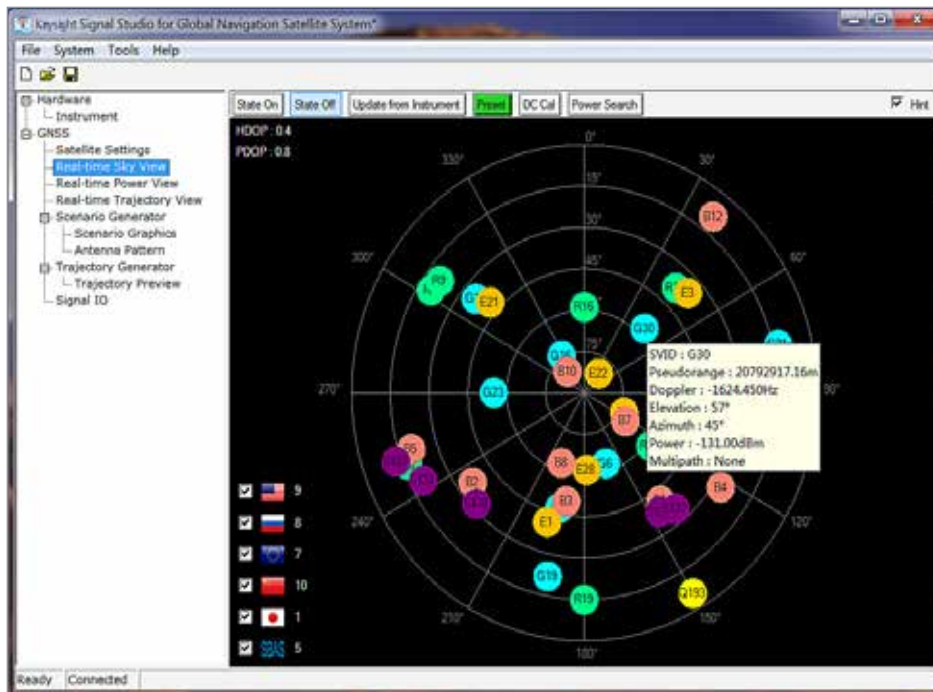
Keysight Signal Studio for Global Navigation Satellite System*

File System Tools Help

Hardware
Instrument
GNSS
Satellite Settings
Real-time Sky View
Real-time Power View
Real-time Trajectory View
Scenario Generator
Scenario Graphics
Antenna Pattern
Trajectory Generator
Trajectory Preview
Signal IO

State On State Off Update from Instrument Preset DC Cal Power Search Hint

HDOP : 0.4
PDOP : 0.8

0°
30°
60°
90°
120°
150°
180°
210°
240°
270°
300°
330°
15°
30°
45°
75°

B12
R9
G
E21
R
E3
R16
G30
G
E22
B10
G23
B7
B6
B8
E28
G6
B4
B2
B3
E1
G19
R19
Q193

SVID : G30
Pseudorange : 20792917.16m
Doppler : -1624.450Hz
Elevation : 57°
Azimuth : 45°
Power : -131.00dBm
Multipath : None

9
8
7
10
1
SBAS 5

Ready Connected